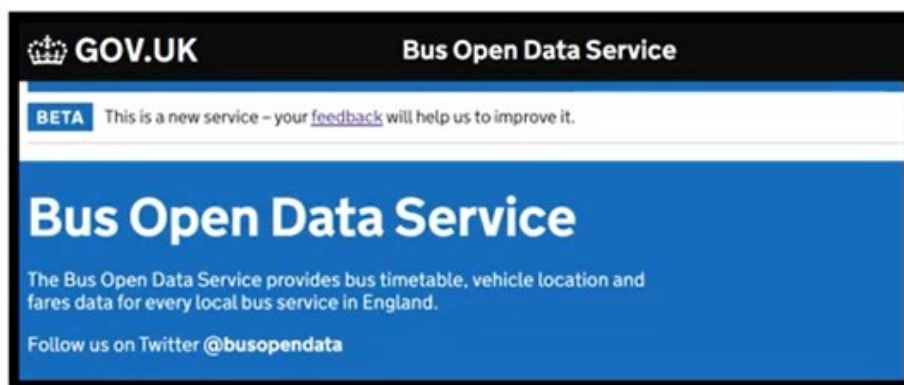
GOV.UK

Bus Open Data Service

BETA This is a new service – your feedback will help us to improve it.

Bus Open Data Service

The Bus Open Data Service provides bus timetable, vehicle location and fares data for every local bus service in England.

Follow us on Twitter @busopendata